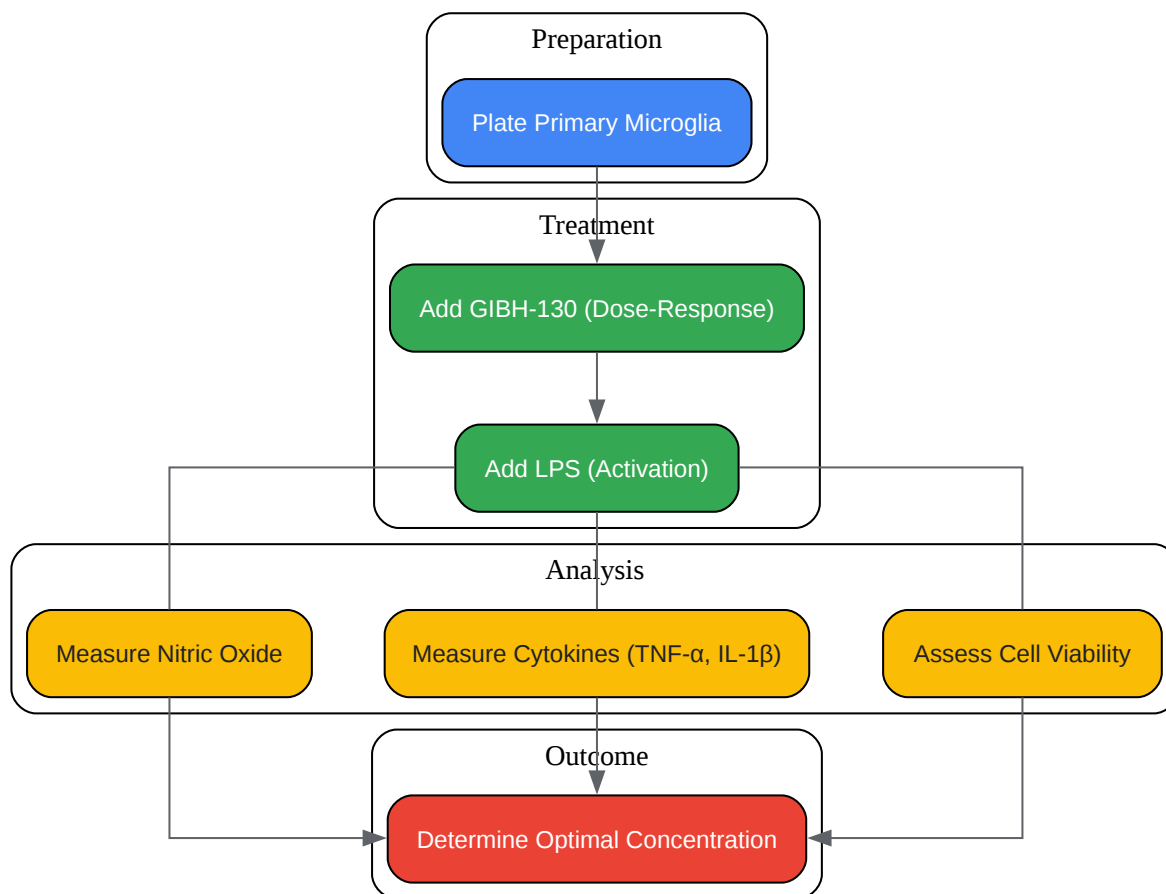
Preparation

Plate Primary Microglia

Treatment

Add GIBH-130 (Dose-Response)

Add LPS (Activation)

Analysis

Measure Nitric Oxide

Measure Cytokines (TNF-α, IL-1β)

Assess Cell Viability

Outcome

Determine Optimal Concentration